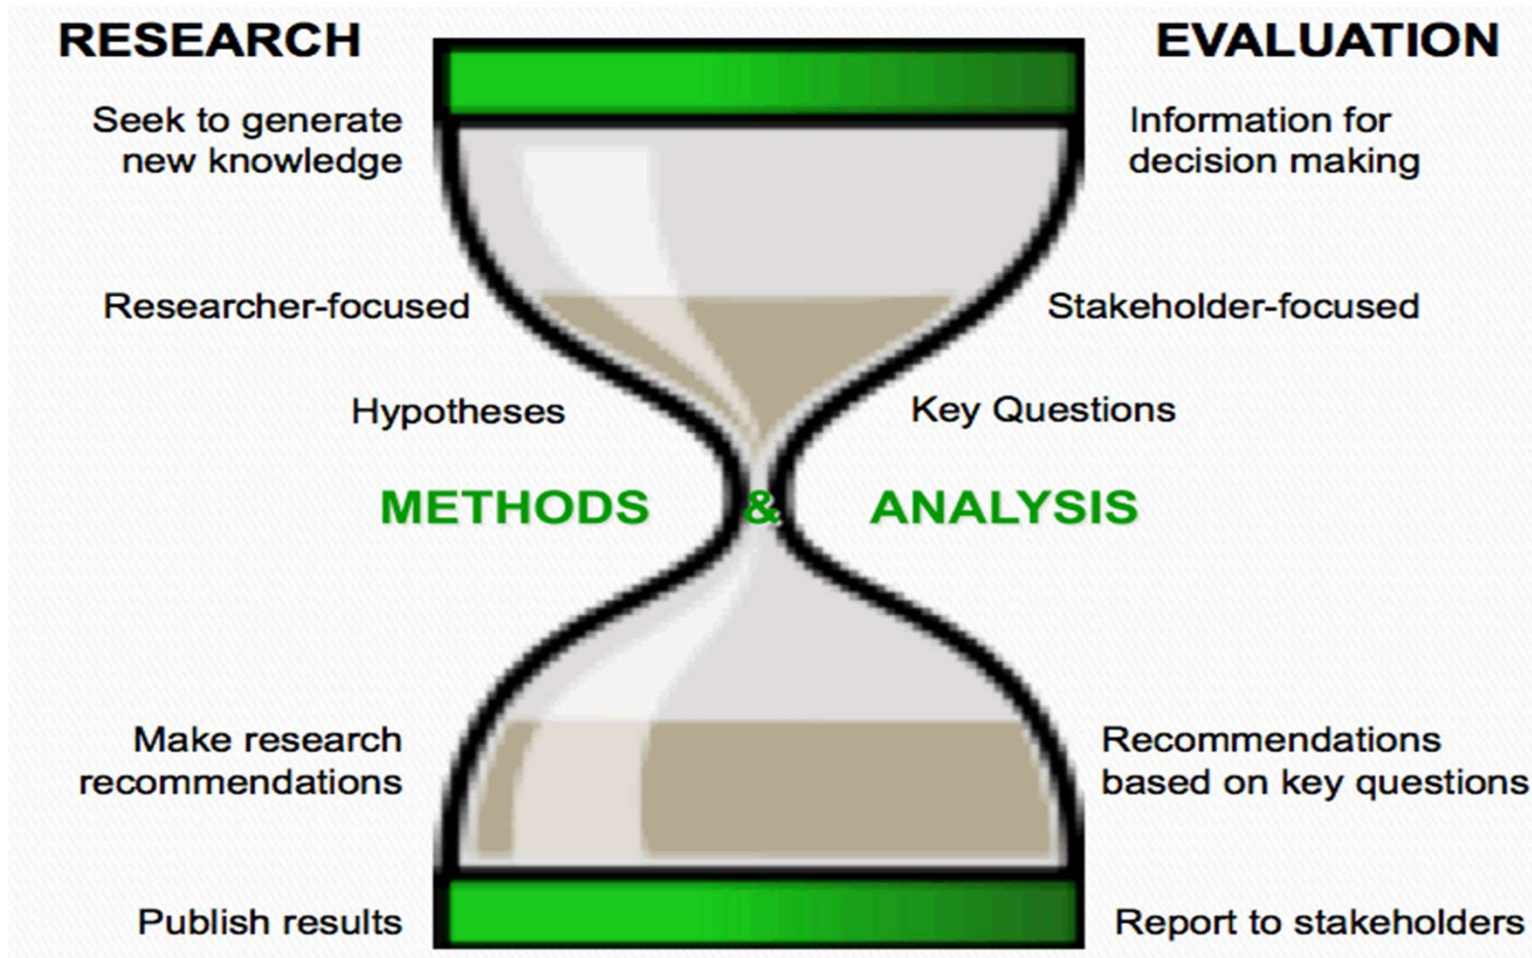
RESEARCH

Seek to generate new knowledge

Researcher-focused

Hypotheses

Make research recommendations

Publish results

EVALUATION

Information for decision making

Stakeholder-focused

Key Questions

Recommendations based on key questions

Report to stakeholders

METHODS & ANALYSIS